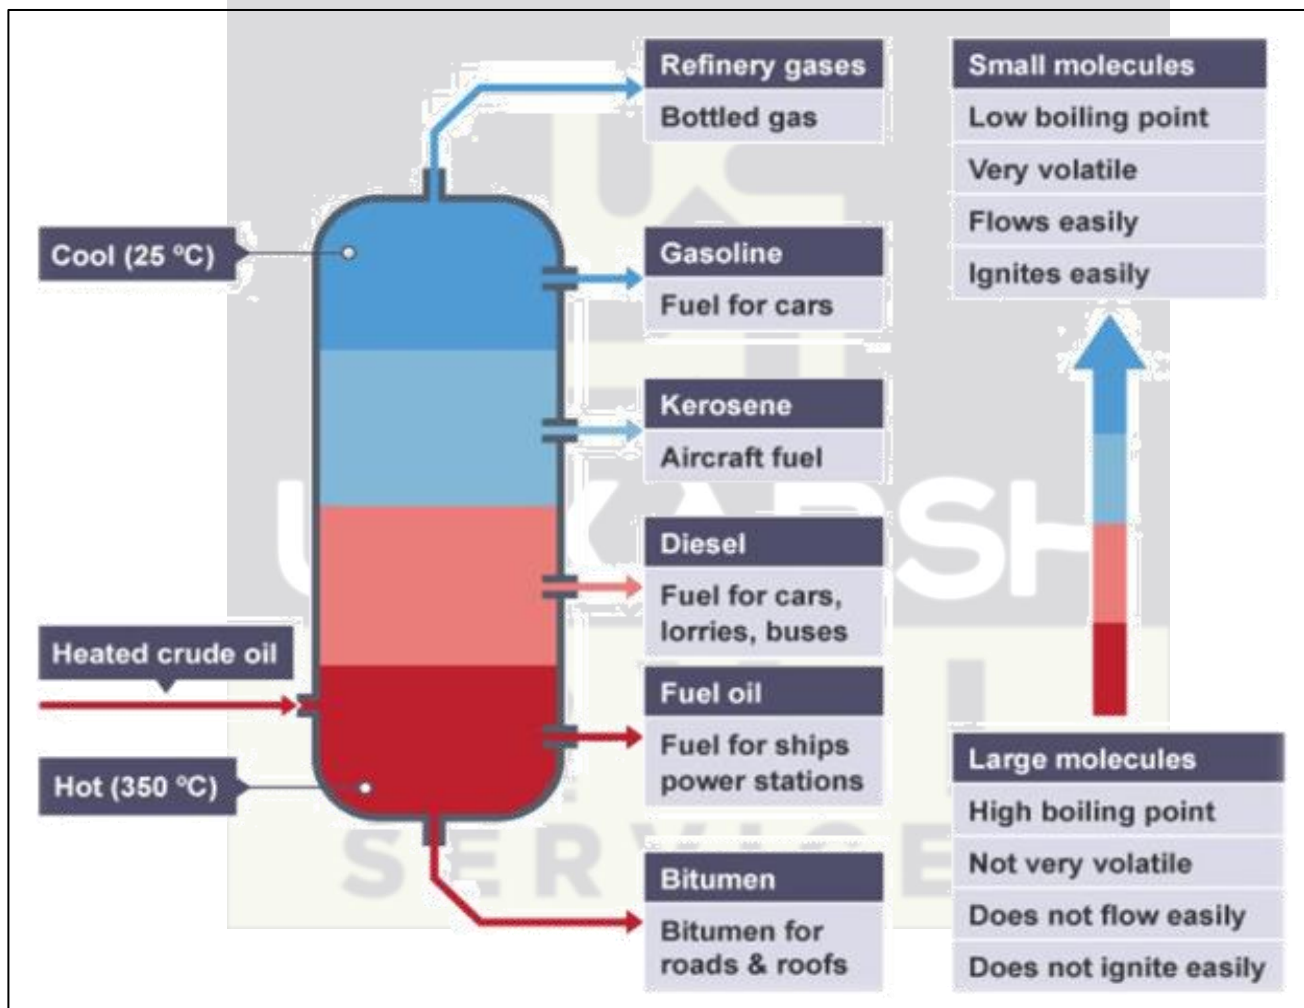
Refinery gases
Bottled gas

Small molecules
Low boiling point
Very volatile
Flows easily
Ignites easily

Cool (25 °C)

Gasoline
Fuel for cars

Kerosene
Aircraft fuel

Diesel
Fuel for cars, lorries, buses

Heated crude oil

Fuel oil
Fuel for ships power stations

Hot (350 °C)

Large molecules
High boiling point
Not very volatile
Does not flow easily
Does not ignite easily

Bitumen
Bitumen for roads & roofs